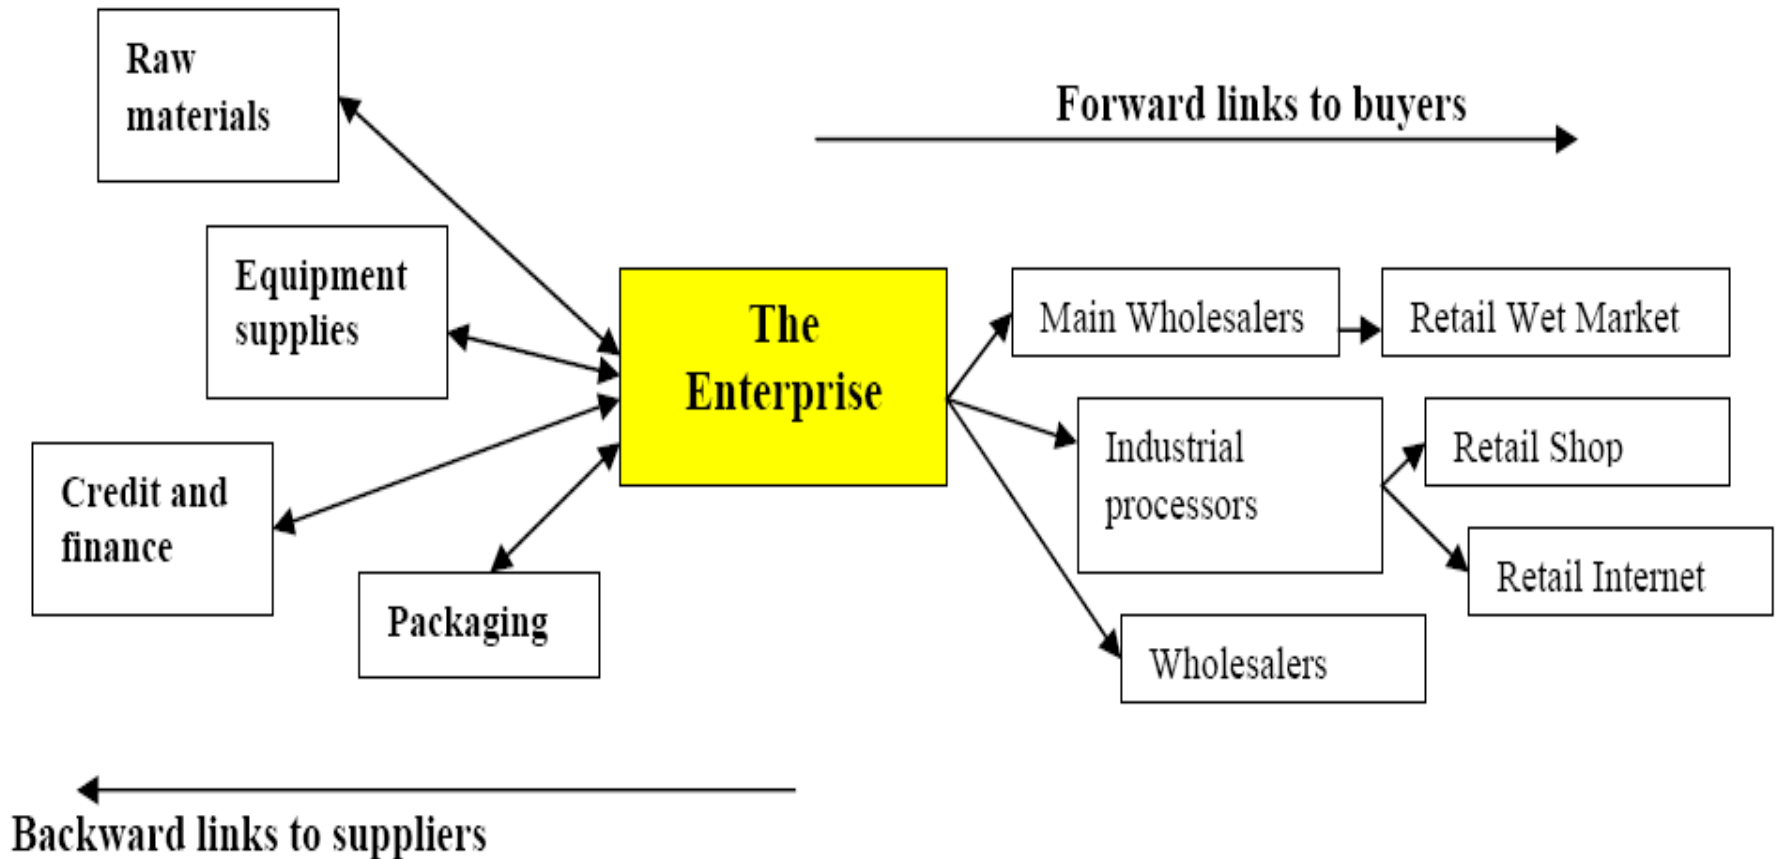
Raw materials

Forward links to buyers

Equipment supplies

The Enterprise

Main Wholesalers

Retail Wet Market

Industrial processors

Retail Shop

Credit and finance

Retail Internet

Packaging

Wholesalers

Backward links to suppliers